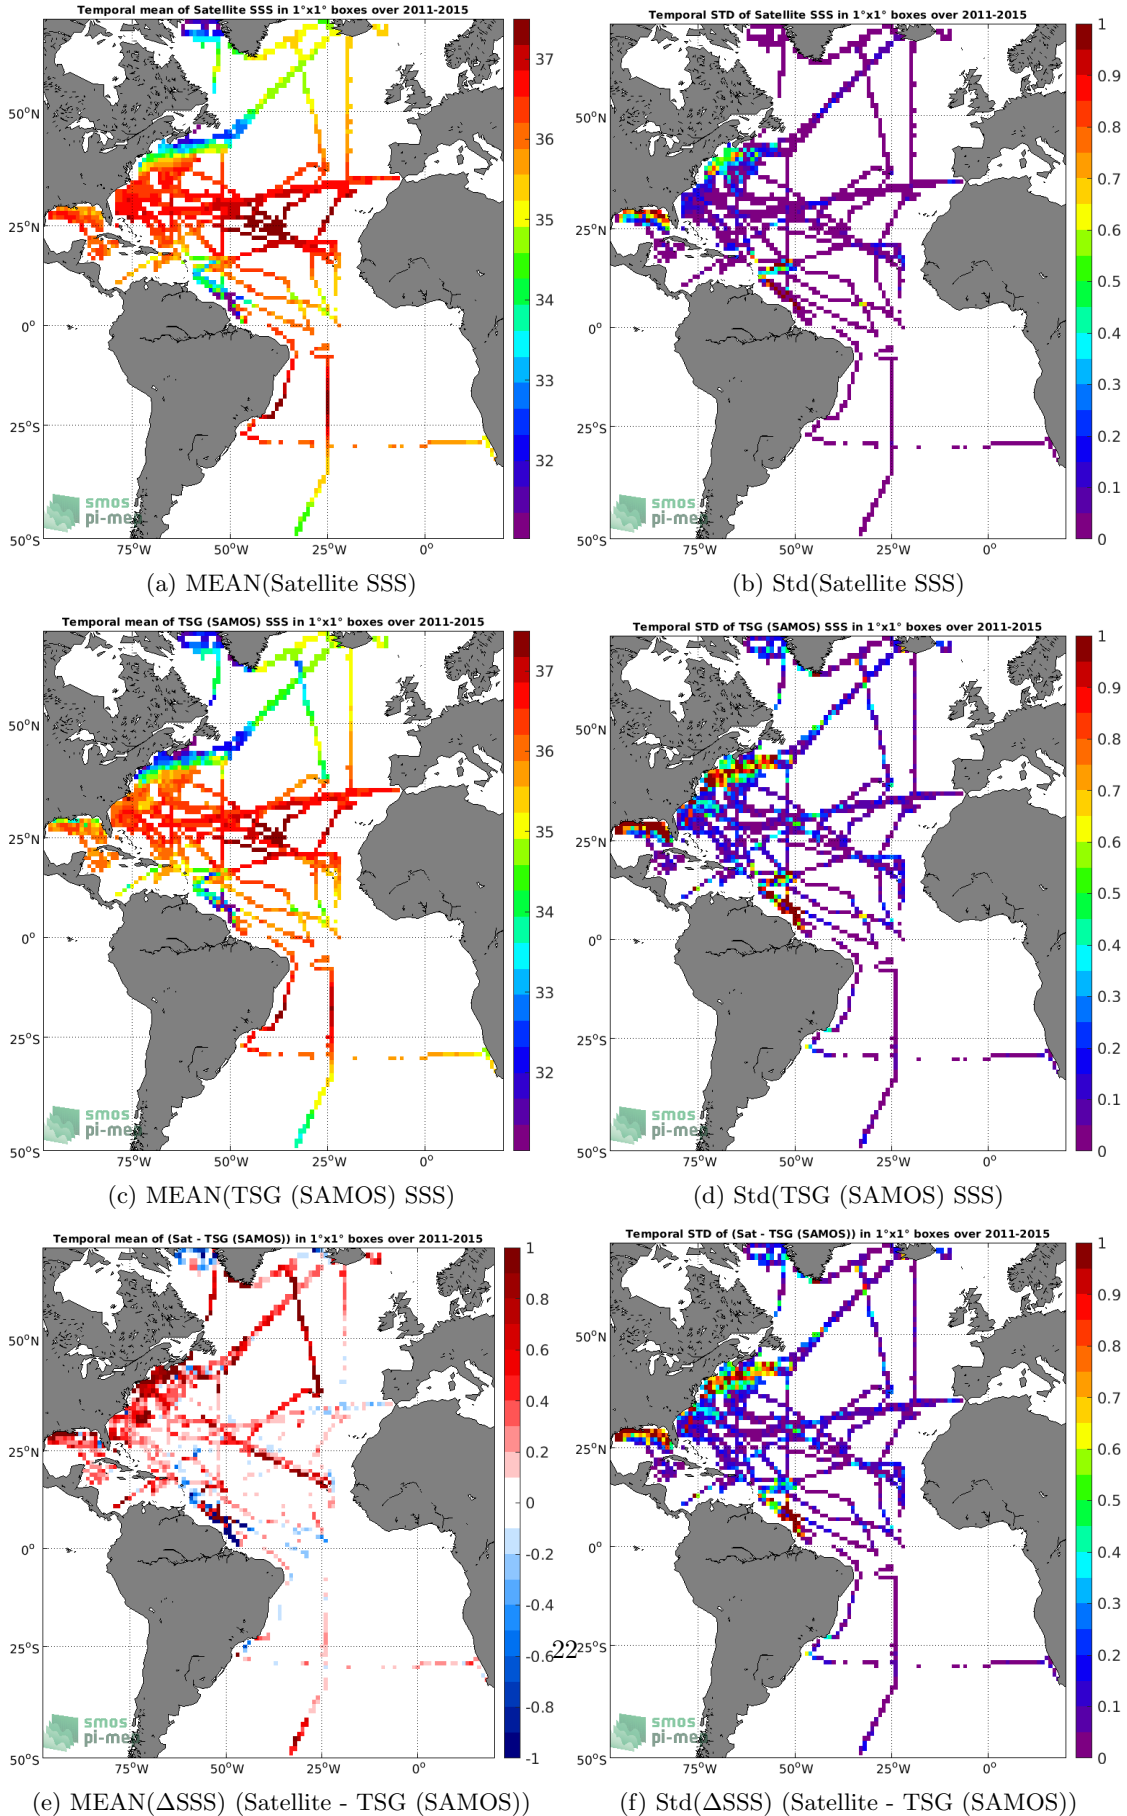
Temporal mean of Satellite SSS in 1°x1° boxes over 2011-2015

50°N
25°N
0°
25°S
50°S
75°W 50°W 25°W 0°

37
36
35
34
33
32

smos pi-mep

(a) MEAN(Satellite SSS)

Temporal STD of Satellite SSS in 1°x1° boxes over 2011-2015

50°N
25°N
0°
25°S
50°S
75°W 50°W 25°W 0°

1
0.9
0.8
0.7
0.6
0.5
0.4
0.3
0.2
0.1
0

smos pi-mep

(b) Std(Satellite SSS)

Temporal mean of TSG (SAMOS) SSS in 1°x1° boxes over 2011-2015

50°N
25°N
0°
25°S
50°S
75°W 50°W 25°W 0°

37
36
35
34
33
32

smos pi-mep

(c) MEAN(TSG (SAMOS) SSS)

Temporal STD of TSG (SAMOS) SSS in 1°x1° boxes over 2011-2015

50°N
25°N
0°
25°S
50°S
75°W 50°W 25°W 0°

1
0.9
0.8
0.7
0.6
0.5
0.4
0.3
0.2
0.1
0

smos pi-mep

(d) Std(TSG (SAMOS) SSS)

Temporal mean of (Sat - TSG (SAMOS)) in 1°x1° boxes over 2011-2015

50°N
25°N
0°
25°S
50°S
75°W 50°W 25°W 0°

1
0.8
0.6
0.4
0.2
0
-0.2
-0.4
-0.6
-0.8
-1

smos pi-mep

(e) MEAN(ΔSSS) (Satellite - TSG (SAMOS))

Temporal STD of (Sat - TSG (SAMOS)) in 1°x1° boxes over 2011-2015

50°N
25°N
0°
25°S
50°S
75°W 50°W 25°W 0°

1
0.9
0.8
0.7
0.6
0.5
0.4
0.3
0.2
0.1
0

smos pi-mep

(f) Std(ΔSSS) (Satellite - TSG (SAMOS))

22